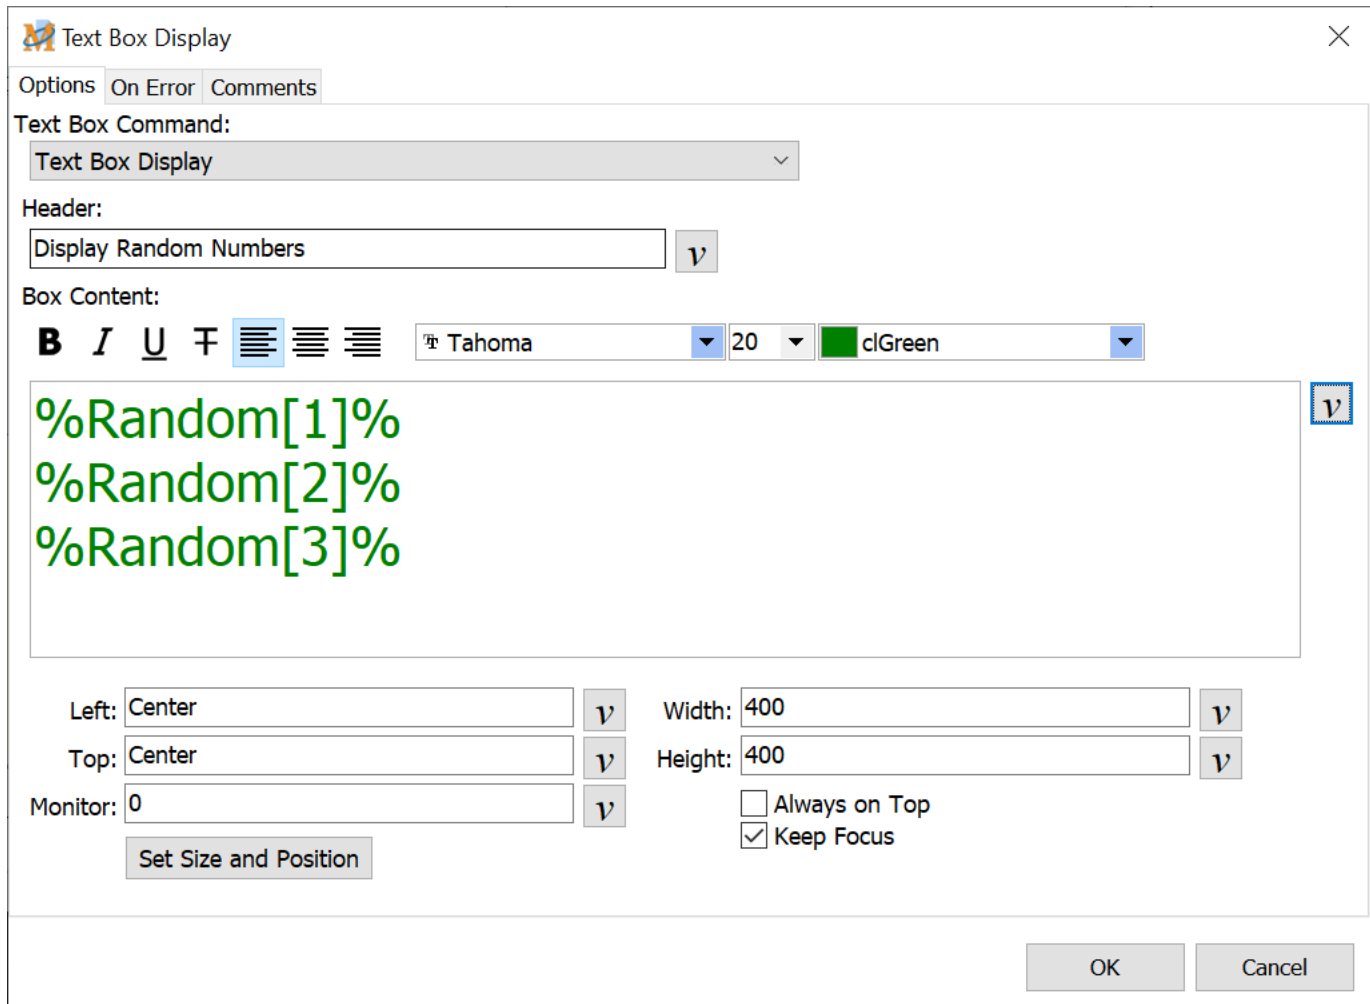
Text Box Display

Options | On Error | Comments

Text Box Command:

Text Box Display

Header:

Display Random Numbers

Box Content:

B I U T

Tahoma 20 clGreen

%Random[1]%
%Random[2]%
%Random[3]%

Left: Center

Top: Center

Monitor: 0

Set Size and Position

Width: 400

Height: 400

Always on Top

Keep Focus

OK

Cancel